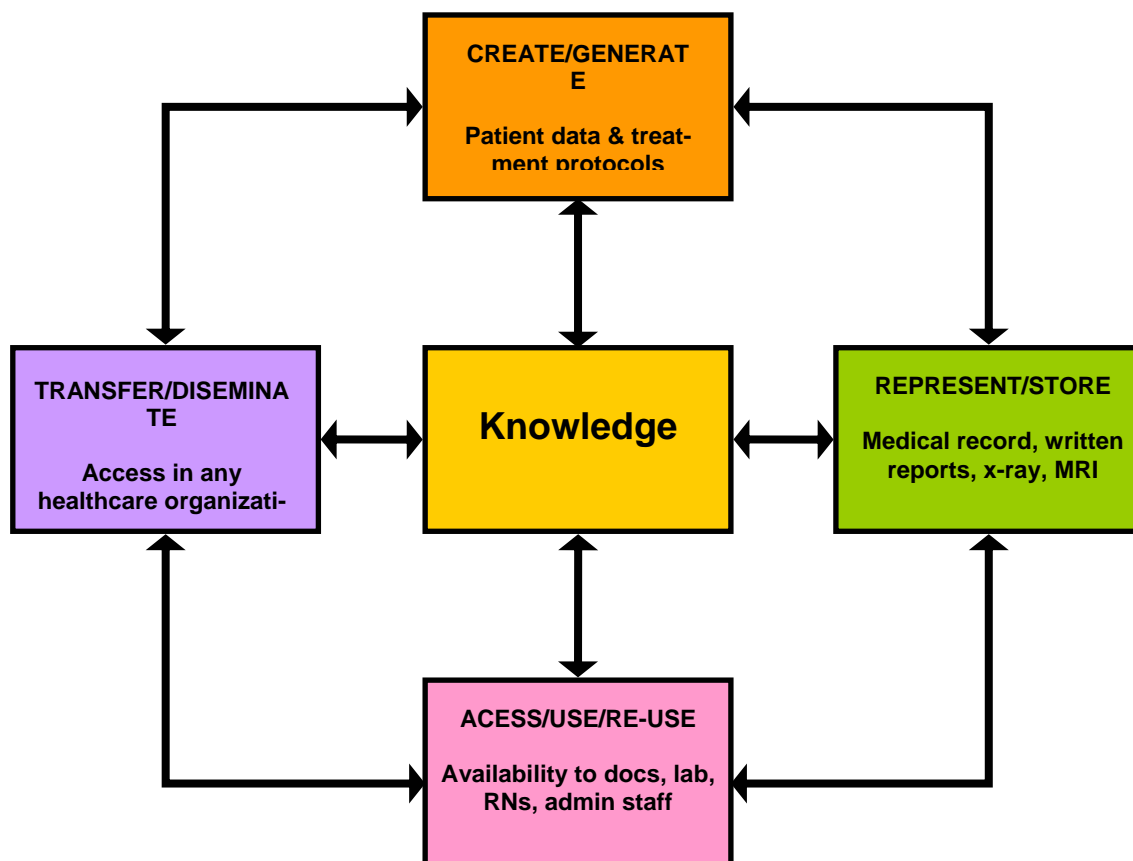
CREATE/GENERATE

Patient data & treatment protocols

TRANSFER/DISEMINATE

Access in any healthcare organizati-

Knowledge

REPRESENT/STORE

Medical record, written reports, x-ray, MRI

ACESS/USE/RE-USE

Availability to docs, lab, RNs, admin staff